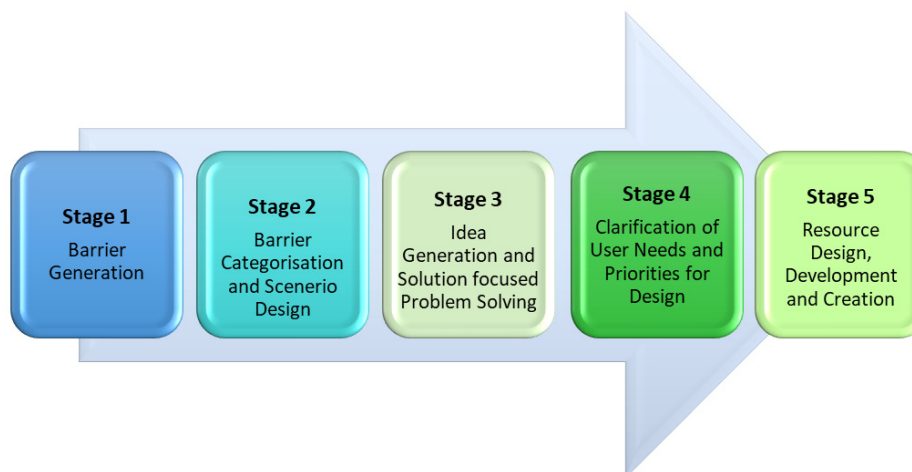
Stage 1
Barrier Generation

Stage 2
Barrier Categorisation and Scenerio Design

Stage 3
Idea Generation and Solution focused Problem Solving

Stage 4
Clarification of User Needs and Priorities for Design

Stage 5
Resource Design, Development and Creation